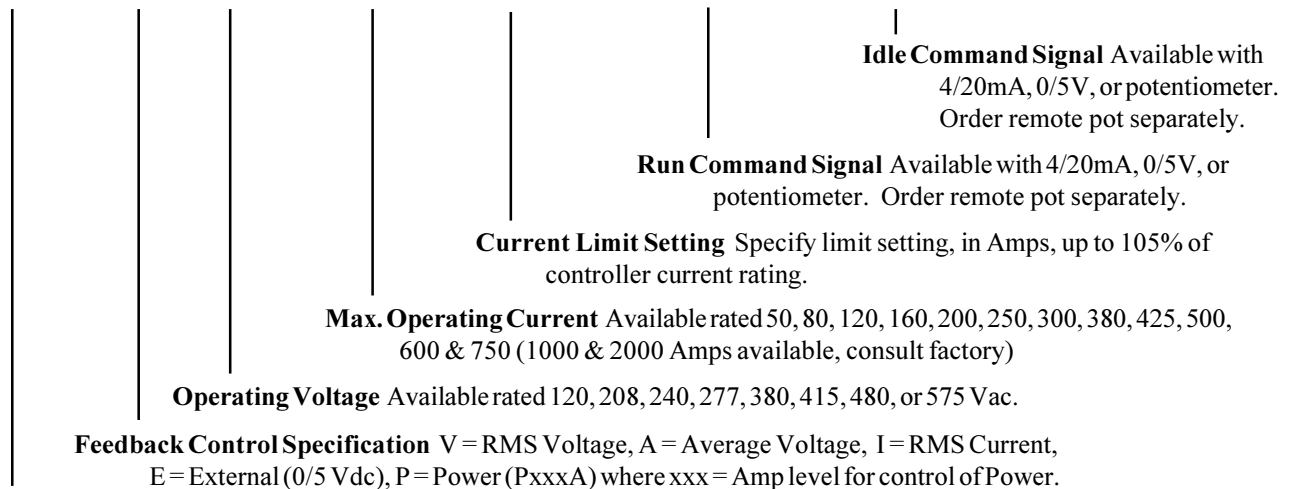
**Idle Command Signal** Available with 4/20mA, 0/5V, or potentiometer. Order remote pot separately.

**Run Command Signal** Available with 4/20mA, 0/5V, or potentiometer. Order remote pot separately.

**Current Limit Setting** Specify limit setting, in Amps, up to 105% of controller current rating.

**Max. Operating Current** Available rated 50, 80, 120, 160, 200, 250, 300, 380, 425, 500, 600 & 750 (1000 & 2000 Amps available, consult factory)

**Operating Voltage** Available rated 120, 208, 240, 277, 380, 415, 480, or 575 Vac.

**Feedback Control Specification** V = RMS Voltage, A = Average Voltage, I = RMS Current, E = External (0/5 Vdc), P = Power (PxxxA) where xxx = Amp level for control of Power.